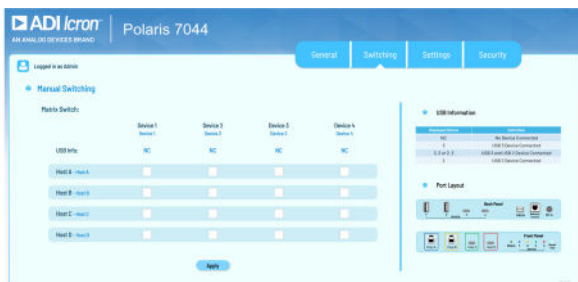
ADI Icron
AN ANALOG DEVICES BRAND

Polaris 7044

General Switching Settings Security

Logged in as Admin

Manual Switching

Matrix Switch:

| | Device 1 | Device 2 | Device 3 | Device 4 |
|---|---|---|---|---|
| | Device 1 | Device 2 | Device 3 | Device 4 |
| USB Info: | NC | NC | NC | NC |
| Host A - Host A | | | | |
| Host B - Host B | | | | |
| Host C - Host C | | | | |
| Host D - Host D | | | | |

Apply

USB Information

| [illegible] | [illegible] |
|---|---|
| NC | No Device Connected |
| 1 | USB 2 Device Connected |
| 2, 3 or 3 | USB 3 and USB 2 Device Connected |
| 3 | USB 3 Device Connected |

Port Layout

Back Panel

Front Panel